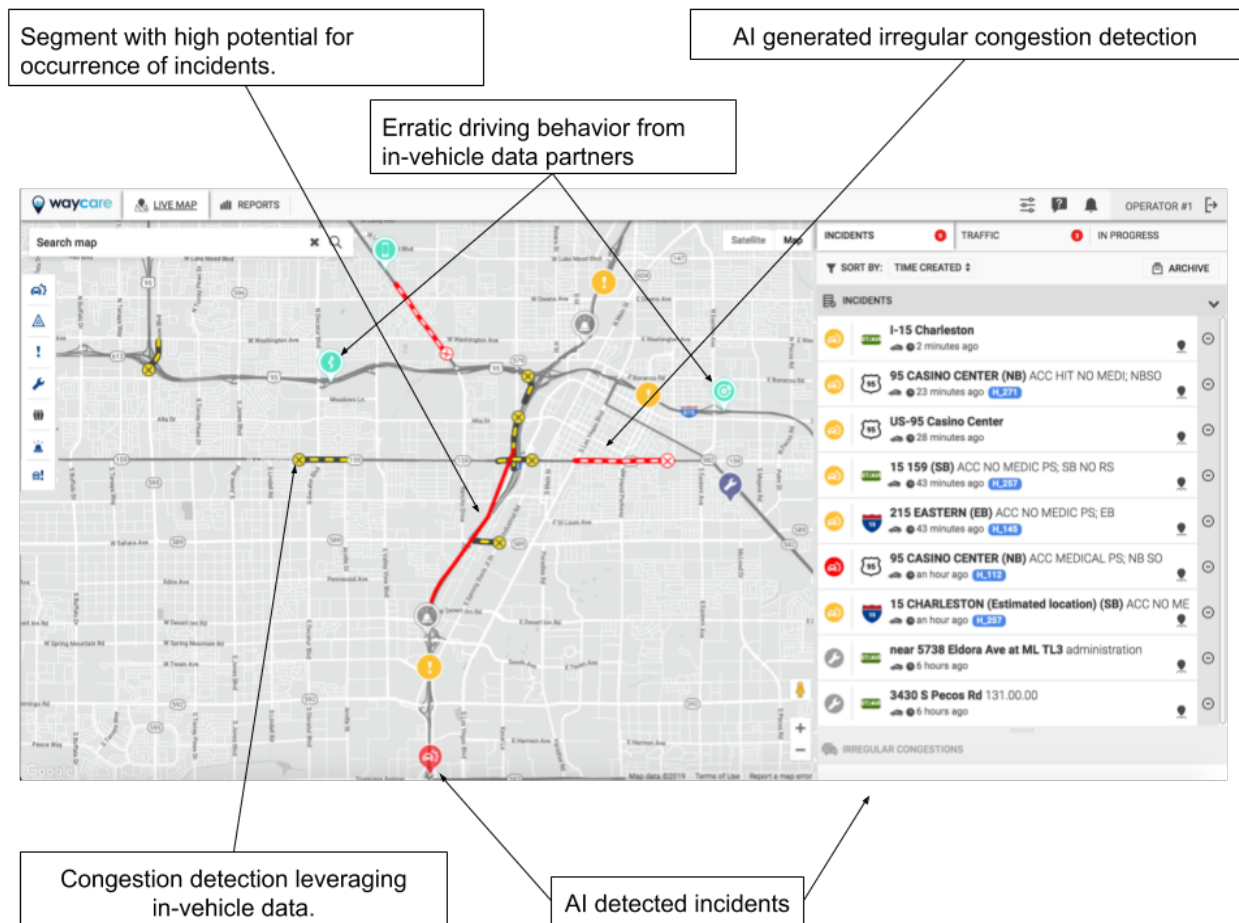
Segment with high potential for occurrence of incidents.

AI generated irregular congestion detection

Erratic driving behavior from in-vehicle data partners

waycare LIVE MAP REPORTS OPERATOR #1

Search map

Satellite Map

W Lake Mead Blvd
W Washington Ave
Meadows Ln
Alta Dr
W Sahara Ave
Sirius Ave
W Desert Inn Rd
W Spring Mountain Rd
W Twain Ave
W Flamingo Rd
E Bonanza Rd
E St Louis Ave
E Sahara Ave
E Desert Inn Rd
E Twain Ave
E Harmon Ave
E Flamingo Rd

Map data ©2019 Terms of Use Report a map error

Google

INCIDENTS TRAFFIC IN PROGRESS

SORT BY: TIME CREATED ARCHIVE

INCIDENTS

I-15 Charleston
2 minutes ago

95 CASINO CENTER (NB) ACC HIT NO MEDI; NBSO
23 minutes ago H_271

US-95 Casino Center
28 minutes ago

15 159 (SB) ACC NO MEDIC PS; SB NO RS
43 minutes ago H_257

215 EASTERN (EB) ACC NO MEDIC PS; EB
43 minutes ago H_145

95 CASINO CENTER (NB) ACC MEDICAL PS; NB SO
an hour ago H_112

15 CHARLESTON (Estimated location) (SB) ACC NO ME
an hour ago H_257

near 5738 Eldora Ave at ML TL3 administration
6 hours ago

3430 S Pecos Rd 131.00.00
6 hours ago

IRREGULAR CONGESTIONS

Congestion detection leveraging in-vehicle data.

AI detected incidents